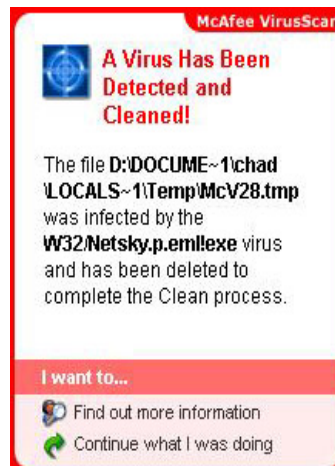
McAfee VirusScan

A Virus Has Been Detected and Cleaned!

The file D:\DOCUME~1\chad \LOCALS~1\Temp\McV28.tmp was infected by the W32/Netsky.p.eml!exe virus and has been deleted to complete the Clean process.

I want to...

Find out more information

Continue what I was doing